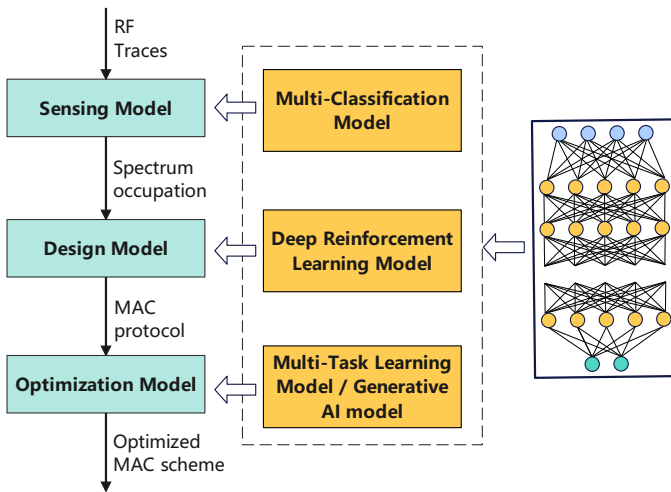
RF Traces

Sensing Model

Spectrum occupation

Design Model

MAC protocol

Optimization Model

Optimized MAC scheme

Multi-Classification Model

Deep Reinforcement Learning Model

Multi-Task Learning Model / Generative AI model